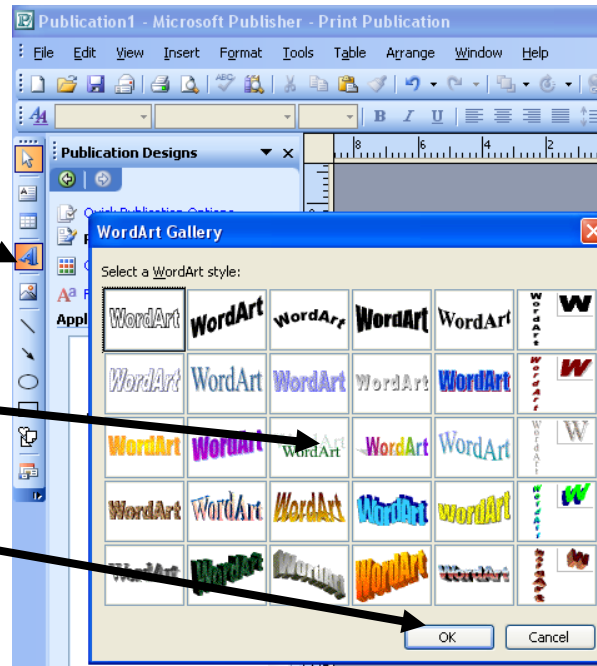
Publication1 - Microsoft Publisher - Print Publication

File Edit View Insert Format Tools Table Arrange Window Help

Publication Designs

Quick Publication Options

Appl

WordArt Gallery

Select a WordArt style:

WordArt WordArt WordArt WordArt WordArt W W
WordArt WordArt WordArt WordArt WordArt W W
WordArt WordArt WordArt WordArt WordArt W W
WordArt WordArt WordArt WordArt WordArt W W
WordArt WordArt WordArt WordArt WordArt W W

OK Cancel